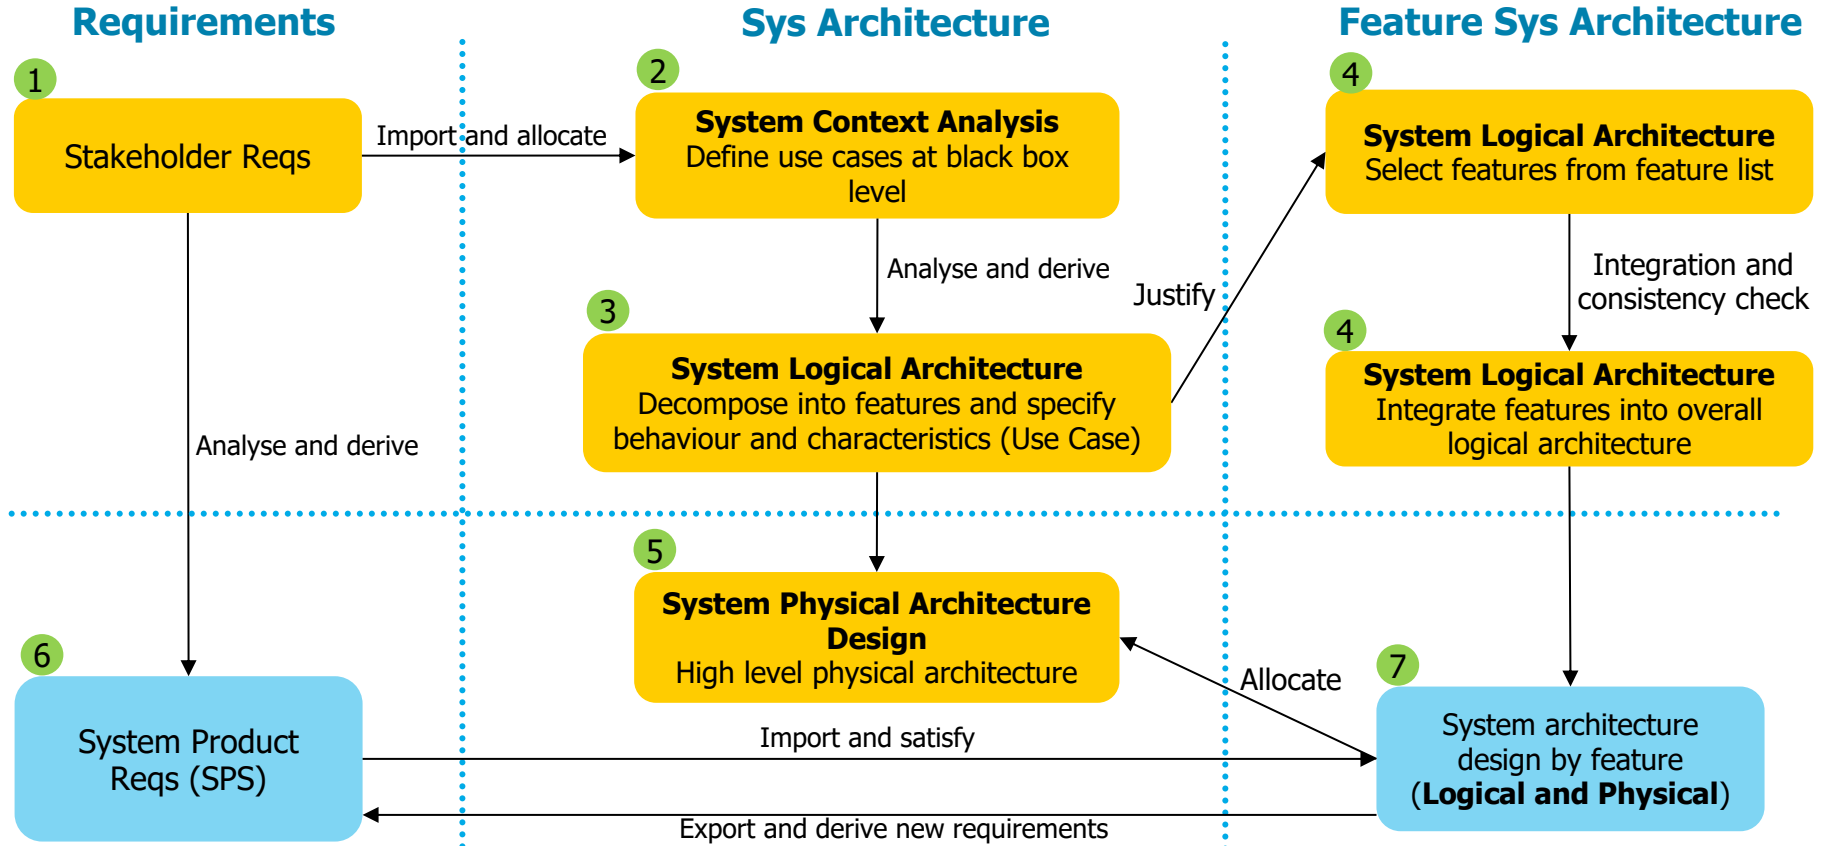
Requirements

Sys Architecture

Feature Sys Architecture

1

Stakeholder Reqs

Import and allocate

2

System Context Analysis
Define use cases at black box level

Analyse and derive

3

System Logical Architecture
Decompose into features and specify behaviour and characteristics (Use Case)

Justify

4

System Logical Architecture
Select features from feature list

Integration and consistency check

4

System Logical Architecture
Integrate features into overall logical architecture

Analyse and derive

5

System Physical Architecture Design
High level physical architecture

Allocate

6

System Product Reqs (SPS)

Import and satisfy

7

System architecture design by feature (Logical and Physical)

Export and derive new requirements